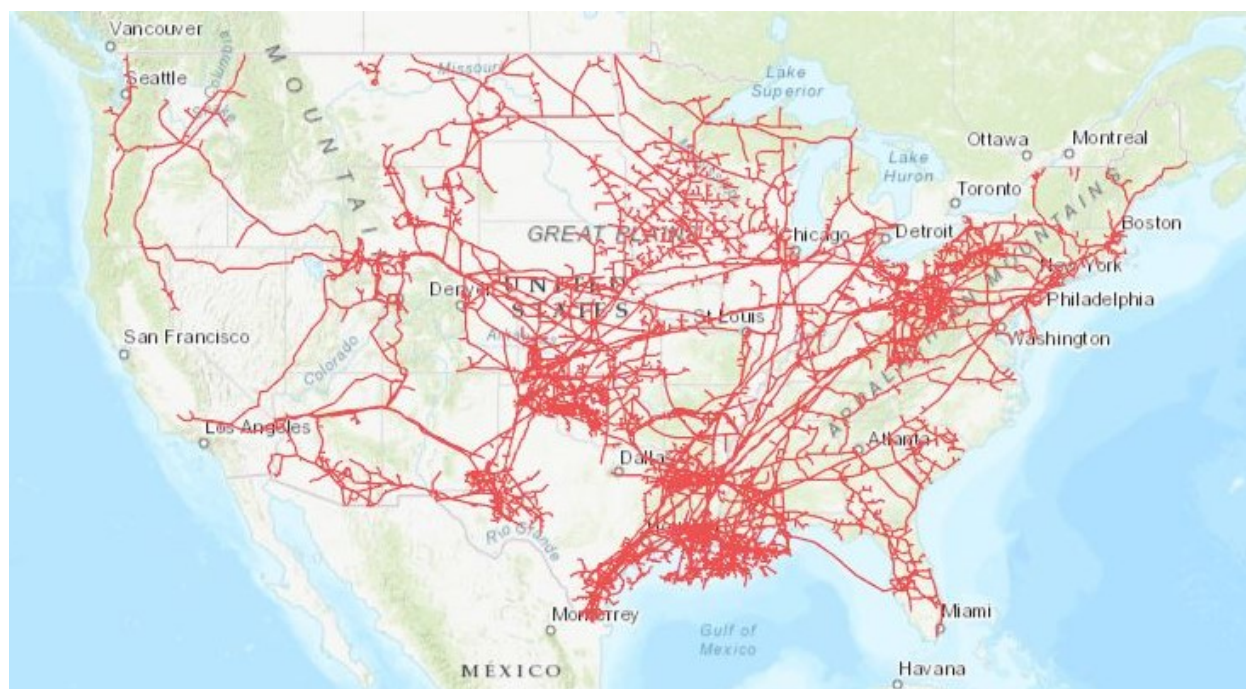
Vancouver
Seattle
Columbia
MOUNTAI
Missouri
Lake Superior
Ottawa
Montreal
Lake Huron
Toronto
APPALACHIAN MOUNTAINS
Boston
GREAT PLAINS
Chicago
Detroit
New York
UNITED STATES
Denver
Philadelphia
St Louis
Washington
San Francisco
Colorado
Arkansas
Los Angeles
Atlanta
Dallas
Rio Grande
Houston
Monterrey
Miami
Gulf of Mexico
MÉXICO
Havana